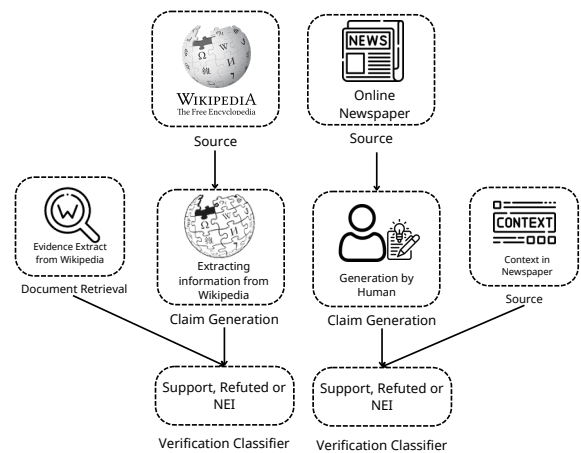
WIKIPEDIA
The Free Encyclopedia

Source

NEWS

Online Newspaper

Source

W

Evidence Extract from Wikipedia

Document Retrieval

Extracting information from Wikipedia

Claim Generation

Generation by Human

Claim Generation

CONTEXT

Context in Newspaper

Source

Support, Refuted or NEI

Verification Classifier

Support, Refuted or NEI

Verification Classifier